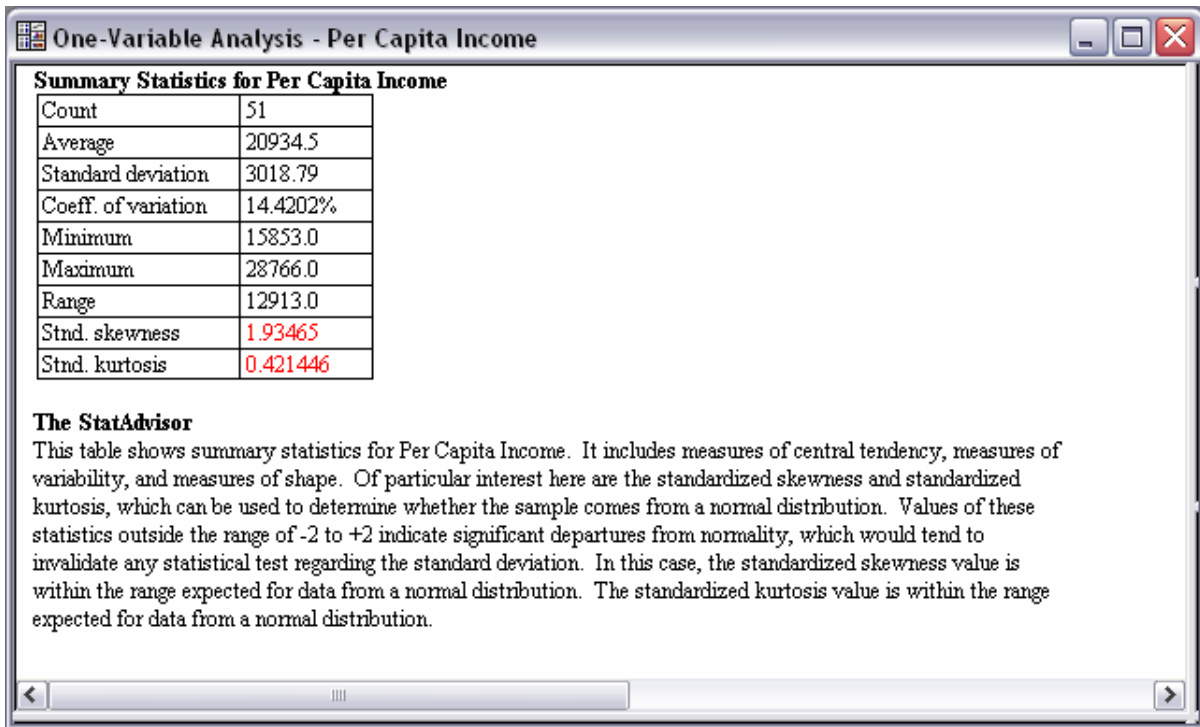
One-Variable Analysis - Per Capita Income

Summary Statistics for Per Capita Income

| Count | 51 |
|---|---|
| Average | 20934.5 |
| Standard deviation | 3018.79 |
| Coeff. of variation | 14.4202% |
| Minimum | 15853.0 |
| Maximum | 28766.0 |
| Range | 12913.0 |
| Stnd. skewness | 1.93465 |
| Stnd. kurtosis | 0.421446 |

The StatAdvisor
This table shows summary statistics for Per Capita Income. It includes measures of central tendency, measures of variability, and measures of shape. Of particular interest here are the standardized skewness and standardized kurtosis, which can be used to determine whether the sample comes from a normal distribution. Values of these statistics outside the range of -2 to +2 indicate significant departures from normality, which would tend to invalidate any statistical test regarding the standard deviation. In this case, the standardized skewness value is within the range expected for data from a normal distribution. The standardized kurtosis value is within the range expected for data from a normal distribution.